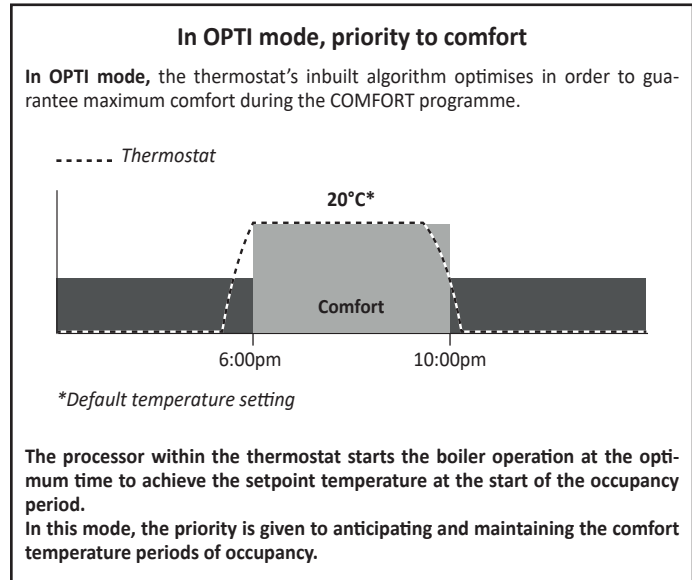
In OPTI mode, priority to comfort

In OPTI mode, the thermostat's inbuilt algorithm optimises in order to guarantee maximum comfort during the COMFORT programme.

Thermostat

20°C*

Comfort

6:00pm

10:00pm

*Default temperature setting

The processor within the thermostat starts the boiler operation at the optimum time to achieve the setpoint temperature at the start of the occupancy period.
In this mode, the priority is given to anticipating and maintaining the comfort temperature periods of occupancy.